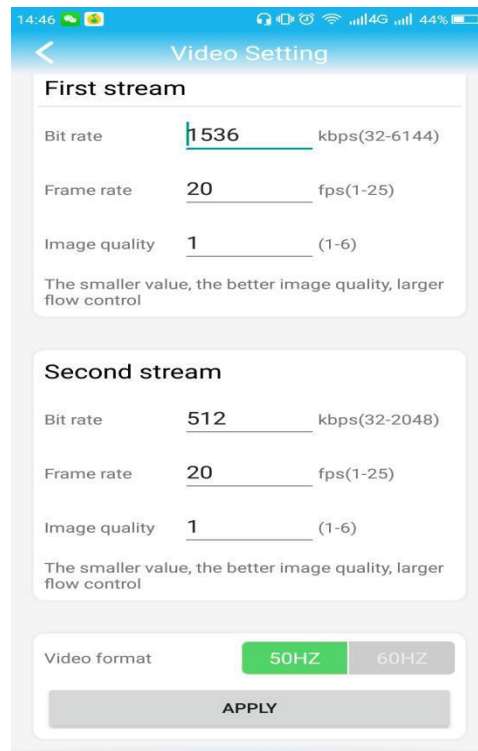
14:46 4G 44%

<

Video Setting

First stream

Bit rate 1536 kbps(32-6144)

Frame rate 20 fps(1-25)

Image quality 1 (1-6)

The smaller value, the better image quality, larger flow control

Second stream

Bit rate 512 kbps(32-2048)

Frame rate 20 fps(1-25)

Image quality 1 (1-6)

The smaller value, the better image quality, larger flow control

Video format 50HZ 60HZ

APPLY